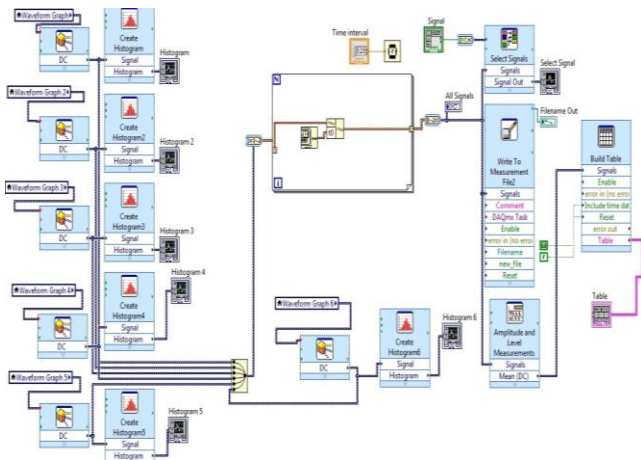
Waveform Graph
DC
Create Histogram
Signal
Histogram
Histogram

Waveform Graph 2
DC
Create Histogram2
Signal
Histogram
Histogram 2

Waveform Graph 3
DC
Create Histogram3
Signal
Histogram
Histogram 3

Waveform Graph 4
DC
Create Histogram4
Signal
Histogram
Histogram 4

Waveform Graph 5
DC
Create Histogram5
Signal
Histogram
Histogram 5

Time interval

Signal
Select Signals
Signals
Signal Out
Select Signal

All Signals
Filename Out

Write To Measurement File2
Signals
Comment
DAQmx Task
Enable
error in (no error)
Filename
new file
Reset

Build Table
Signals
Enable
error in (no error)
Include time data
Reset
error out
Table

Table

Waveform Graph 6
DC
Create Histogram6
Signal
Histogram
Histogram 6

Amplitude and Level Measurements
Signals
Mean (DC)